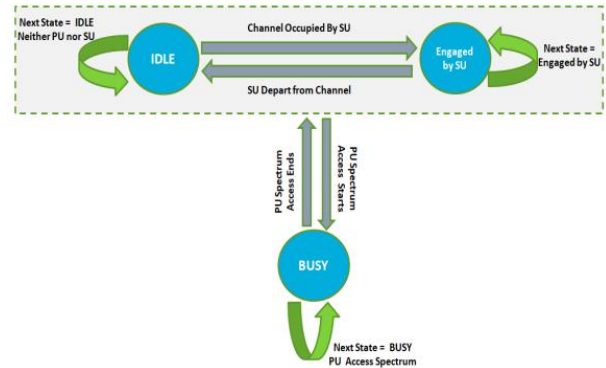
Next State = IDLE
Neither PU nor SU

IDLE

Channel Occupied By SU

SU Depart from Channel

Engaged by SU

Next State = Engaged by SU

PU Spectrum Access Ends

PU Spectrum Access Starts

BUSY

Next State = BUSY
PU Access Spectrum